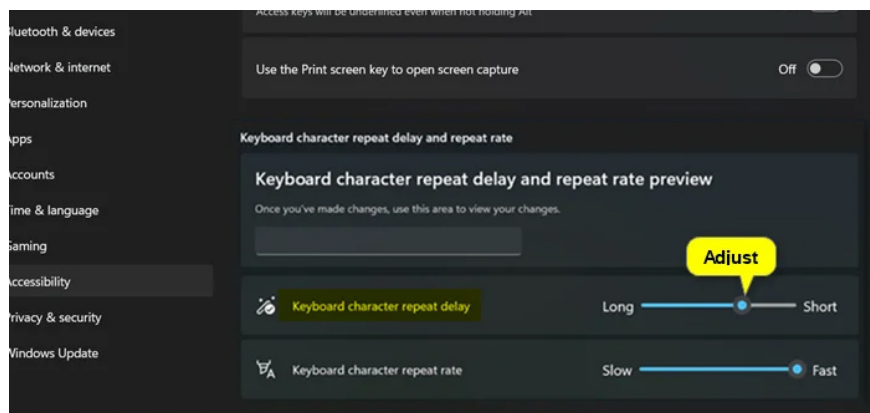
luetooth & devices
letwork & internet
ersonalization
pps
ccounts
ime & language
aming
ccessibility
rivacy & security
Vindows Update

Access keys will be underlined even when not holding Alt

Use the Print screen key to open screen capture
Off

Keyboard character repeat delay and repeat rate

Keyboard character repeat delay and repeat rate preview
Once you've made changes, use this area to view your changes.

Adjust

Keyboard character repeat delay
Long
Short

Keyboard character repeat rate
Slow
Fast